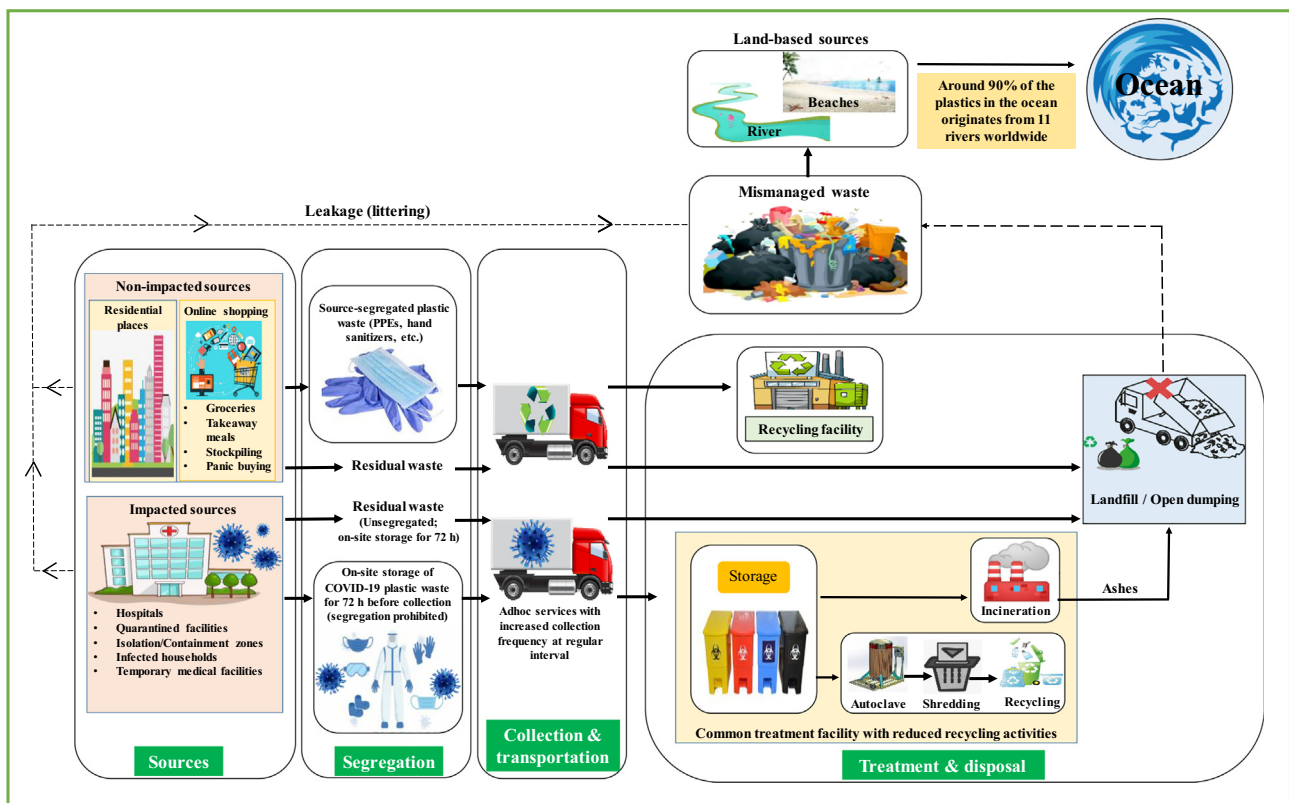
Land-based sources

Beaches

River

Around 90% of the plastics in the ocean originates from 11 rivers worldwide

Ocean

Mismanaged waste

Leakage (littering)

Non-impacted sources

Residential places

Online shopping

- Groceries
- Takeaway meals
- Stockpiling
- Panic buying

Source-segregated plastic waste (PPEs, hand sanitizers, etc.)

Residual waste

Recycling facility

Landfill / Open dumping

Impacted sources

- Hospitals
- Quarantined facilities
- Isolation/Containment zones
- Infected households
- Temporary medical facilities

Residual waste (Unsegregated; on-site storage for 72 h)

On-site storage of COVID-19 plastic waste for 72 h before collection (segregation prohibited)

Adhoc services with increased collection frequency at regular interval

Storage

Incineration

Ashes

Autoclave

Shredding

Recycling

Common treatment facility with reduced recycling activities

Sources

Segregation

Collection & transportation

Treatment & disposal